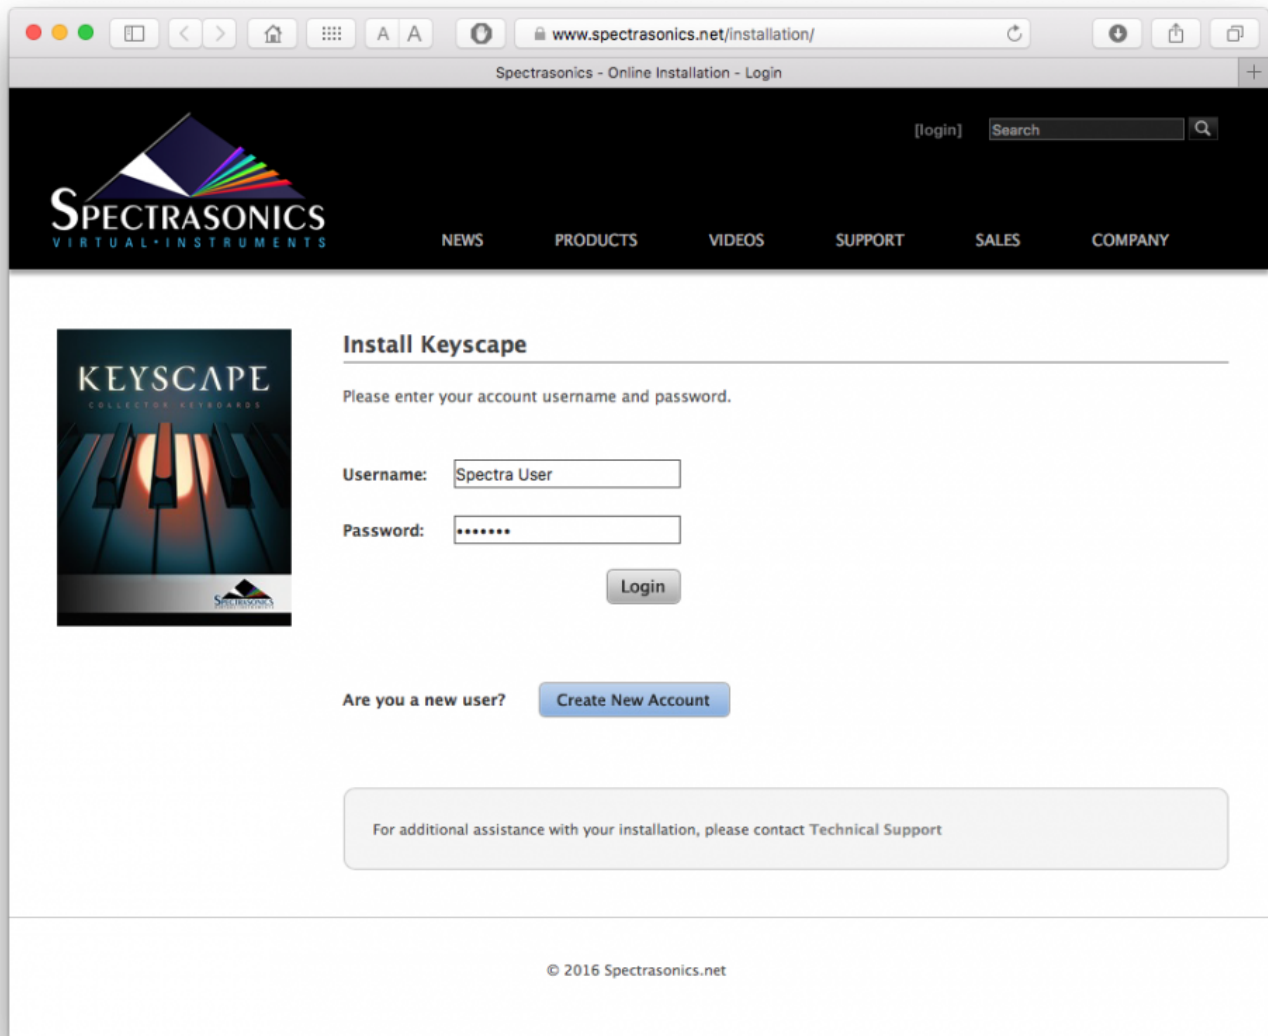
A A

www.spectrasonics.net/installation/

Spectrasonics - Online Installation - Login

[login] Search

SPECTRASONICS
VIRTUAL • INSTRUMENTS

NEWS PRODUCTS VIDEOS SUPPORT SALES COMPANY

KEYSCAPE
COLLECTOR KEYBOARDS

SPECTRASONICS

Install Keyscape

Please enter your account username and password.

Username: Spectra User

Password: •••••••

Login

Are you a new user? Create New Account

For additional assistance with your installation, please contact Technical Support

© 2016 Spectrasonics.net